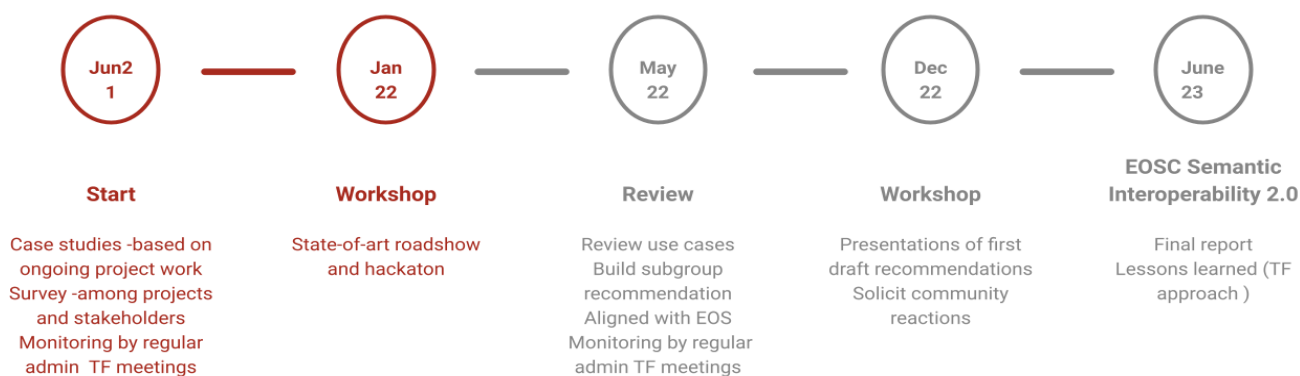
Jun2
1

Jan
22

May
22

Dec
22

June
23

Start

Case studies -based on ongoing project work
Survey -among projects and stakeholders
Monitoring by regular admin TF meetings

Workshop

State-of-art roadshow and hackaton

Review

Review use cases
Build subgroup recommendation
Aligned with EOS
Monitoring by regular admin TF meetings

Workshop

Presentations of first draft recommendations
Solicit community reactions

EOSC Semantic Interoperability 2.0

Final report
Lessons learned (TF approach )